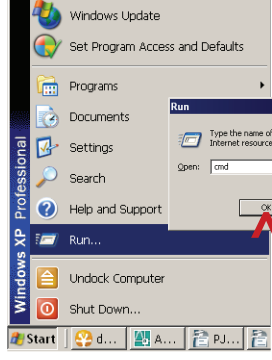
Windows Update
Set Program Access and Defaults
Programs
Documents
Settings
Search
Help and Support
Run...
Undock Computer
Shut Down...
Windows XP Professional
Run
Type the name of
Internet resource
Open: cmd
OK
Start
d...
A...
PJ...